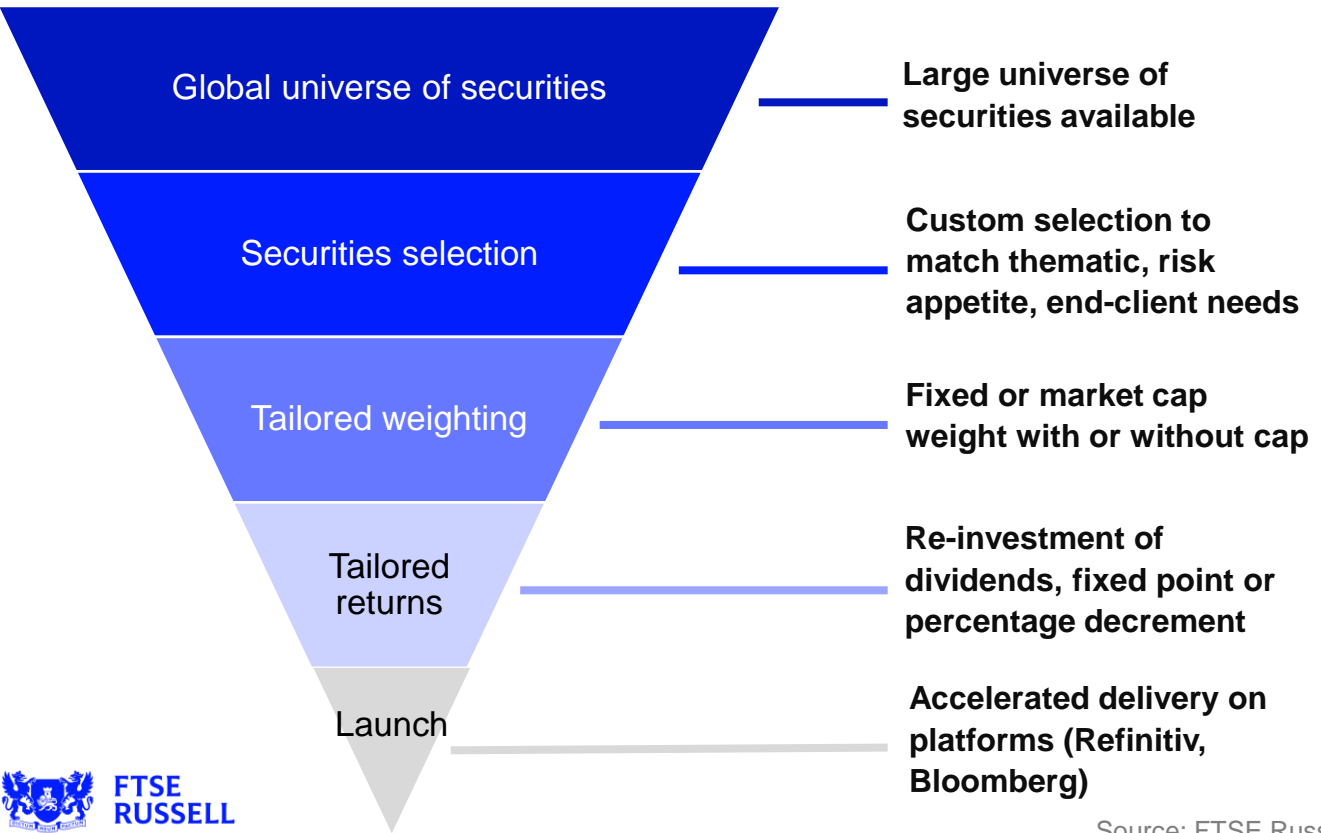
Global universe of securities

Large universe of securities available

Securities selection

Custom selection to match thematic, risk appetite, end-client needs

Tailored weighting

Fixed or market cap weight with or without cap

Tailored returns

Re-investment of dividends, fixed point or percentage decrement

Launch

Accelerated delivery on platforms (Refinitiv, Bloomberg)

FTSE RUSSELL

Source: FTSE Russ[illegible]